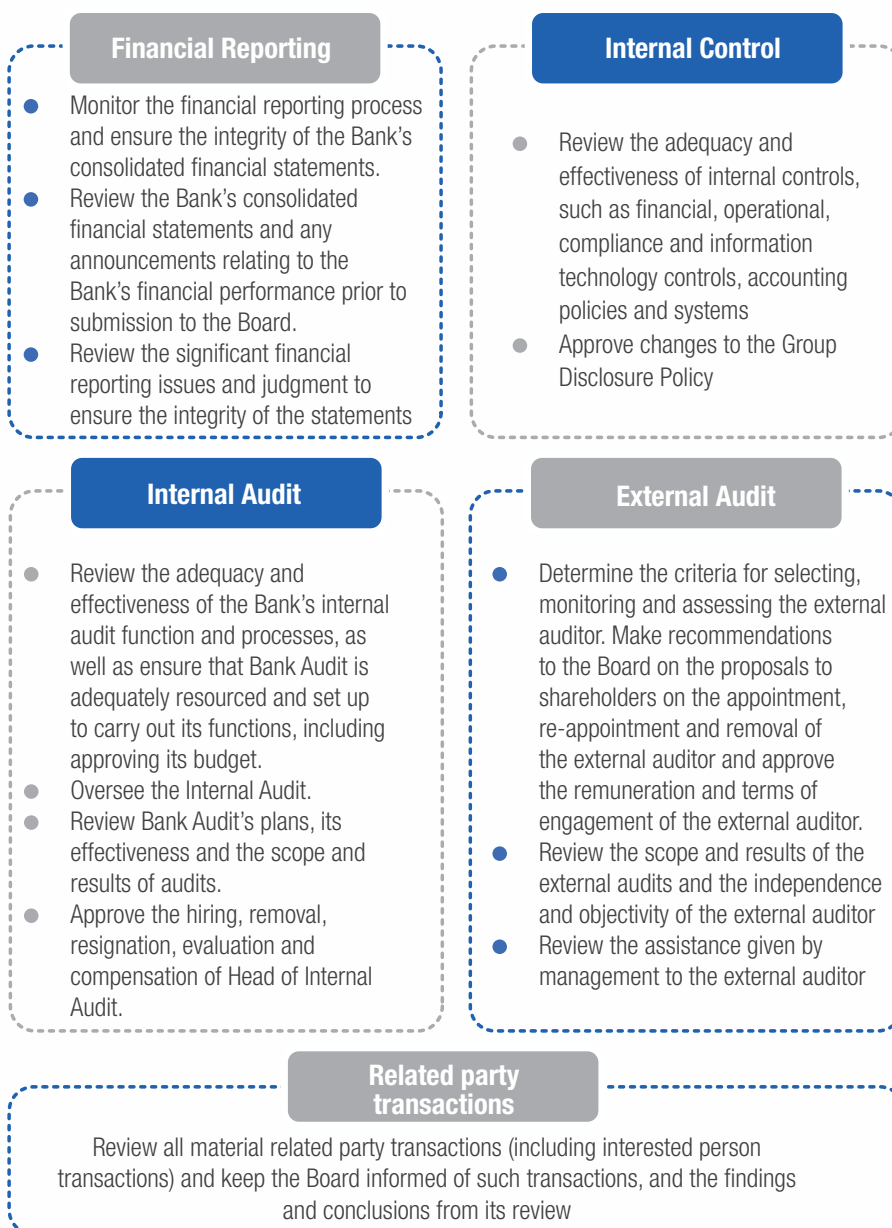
Financial Reporting

- Monitor the financial reporting process and ensure the integrity of the Bank's consolidated financial statements.
- Review the Bank's consolidated financial statements and any announcements relating to the Bank's financial performance prior to submission to the Board.
- Review the significant financial reporting issues and judgment to ensure the integrity of the statements

Internal Control

- Review the adequacy and effectiveness of internal controls, such as financial, operational, compliance and information technology controls, accounting policies and systems
- Approve changes to the Group Disclosure Policy

Internal Audit

- Review the adequacy and effectiveness of the Bank's internal audit function and processes, as well as ensure that Bank Audit is adequately resourced and set up to carry out its functions, including approving its budget.
- Oversee the Internal Audit.
- Review Bank Audit's plans, its effectiveness and the scope and results of audits.
- Approve the hiring, removal, resignation, evaluation and compensation of Head of Internal Audit.

External Audit

- Determine the criteria for selecting, monitoring and assessing the external auditor. Make recommendations to the Board on the proposals to shareholders on the appointment, re-appointment and removal of the external auditor and approve the remuneration and terms of engagement of the external auditor.
- Review the scope and results of the external audits and the independence and objectivity of the external auditor
- Review the assistance given by management to the external auditor

Related party transactions

Review all material related party transactions (including interested person transactions) and keep the Board informed of such transactions, and the findings and conclusions from its review